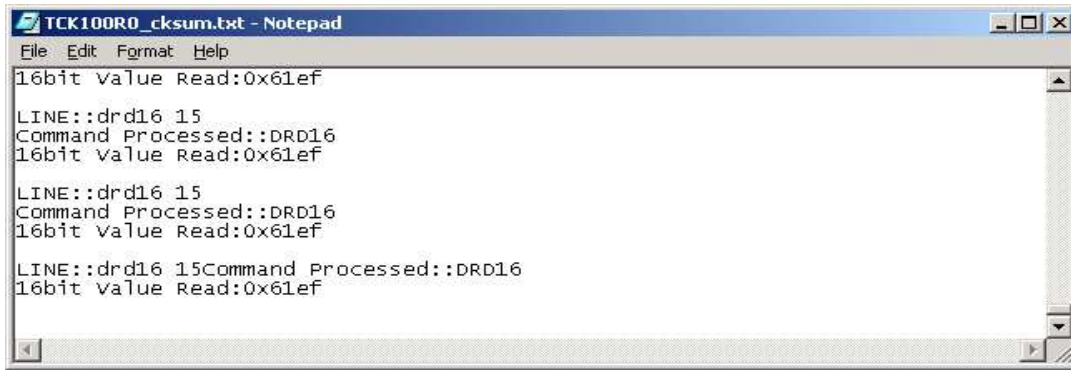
TCK100R0_cksum.txt - Notepad

File Edit Format Help

16bit Value Read:0x61ef

LINE::drd16 15
Command Processed::DRD16
16bit Value Read:0x61ef

LINE::drd16 15
Command Processed::DRD16
16bit Value Read:0x61ef

LINE::drd16 15Command Processed::DRD16
16bit Value Read:0x61ef